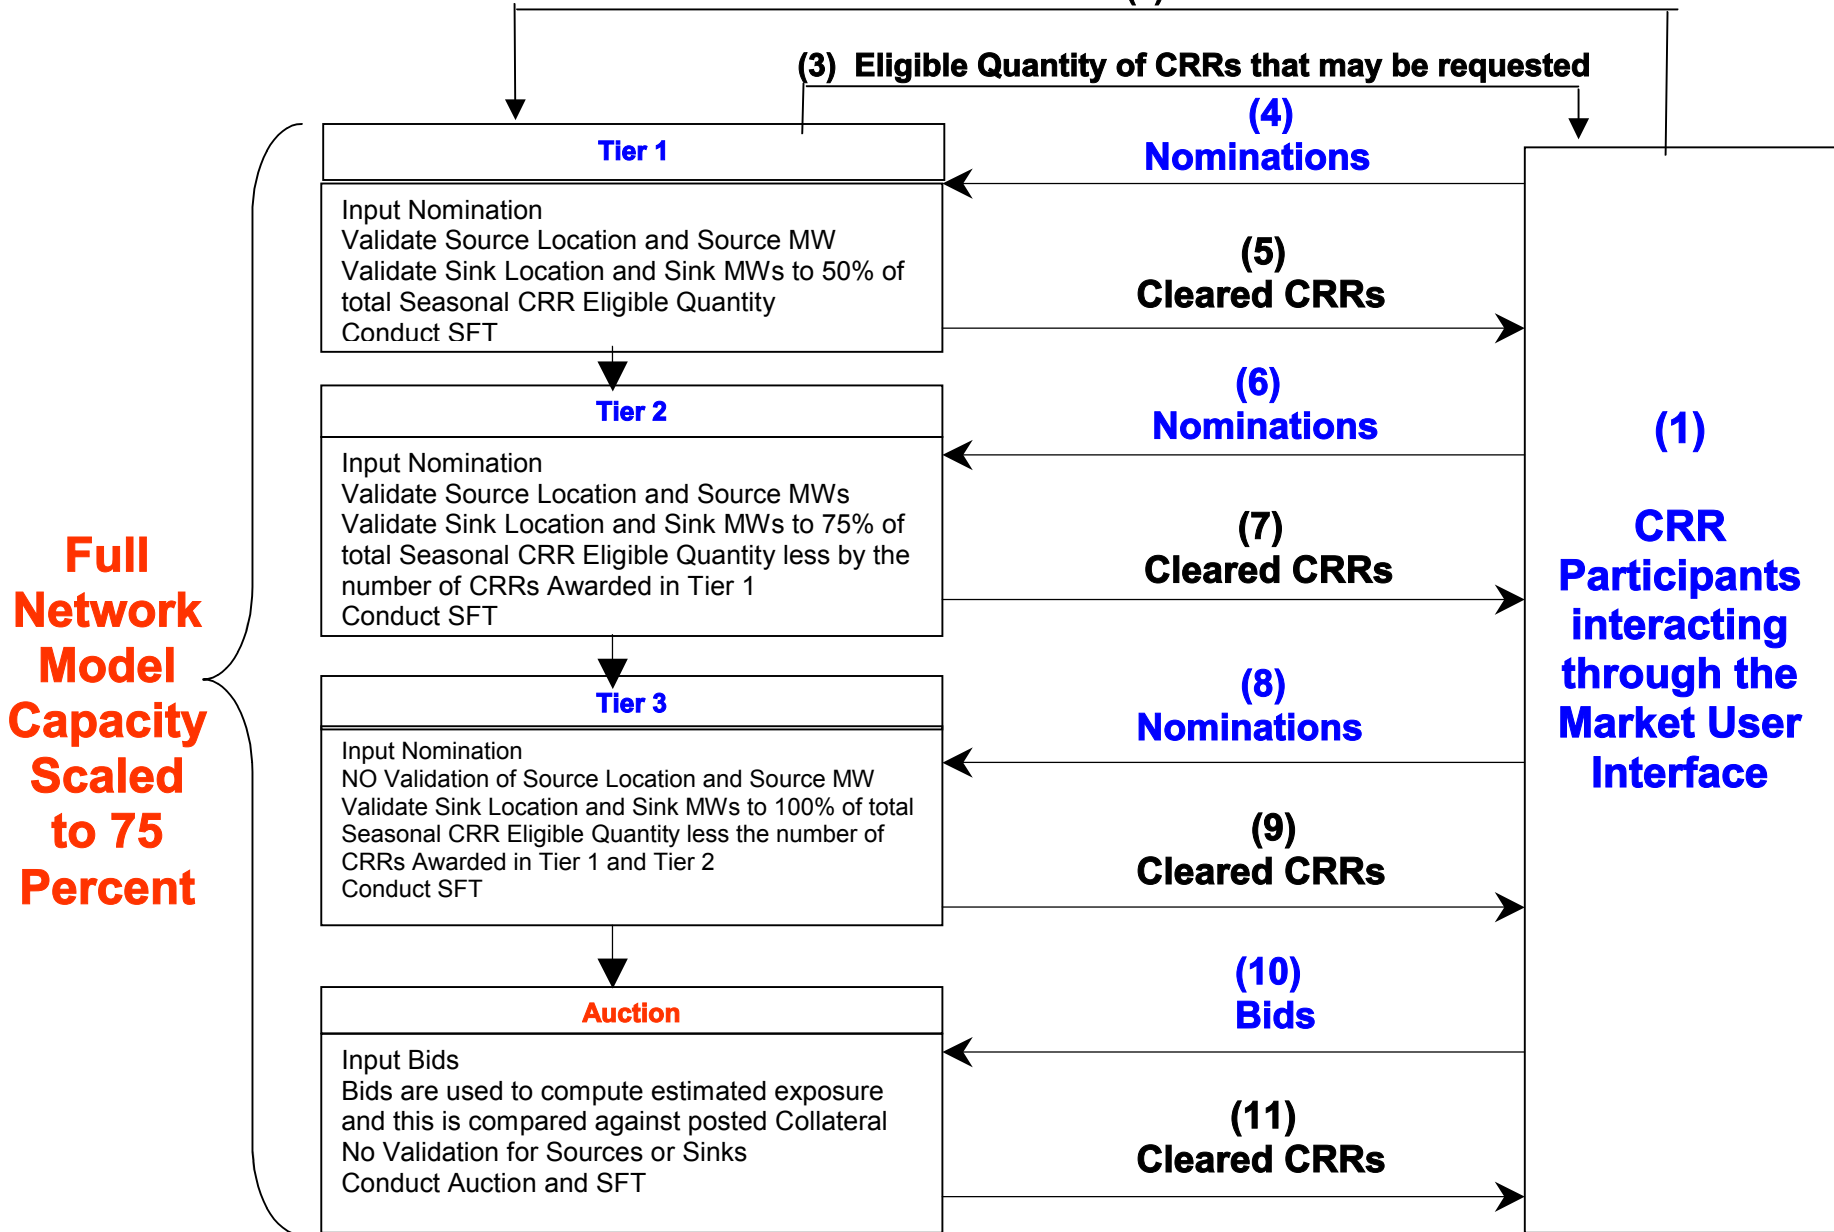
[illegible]

(3) Eligible Quantity of CRRs that may be requested

Tier 1

Input Nomination
Validate Source Location and Source MW
Validate Sink Location and Sink MWs to 50% of total Seasonal CRR Eligible Quantity
Conduct SFT

(4)
Nominations

(5)
Cleared CRRs

Tier 2

Input Nomination
Validate Source Location and Source MWs
Validate Sink Location and Sink MWs to 75% of total Seasonal CRR Eligible Quantity less by the number of CRRs Awarded in Tier 1
Conduct SFT

(6)
Nominations

(7)
Cleared CRRs

(1)

CRR Participants interacting through the Market User Interface

Full Network Model Capacity Scaled to 75 Percent

Tier 3

Input Nomination
NO Validation of Source Location and Source MW
Validate Sink Location and Sink MWs to 100% of total Seasonal CRR Eligible Quantity less the number of CRRs Awarded in Tier 1 and Tier 2
Conduct SFT

(8)
Nominations

(9)
Cleared CRRs

Auction

Input Bids
Bids are used to compute estimated exposure and this is compared against posted Collateral
No Validation for Sources or Sinks
Conduct Auction and SFT

(10)
Bids

(11)
Cleared CRRs